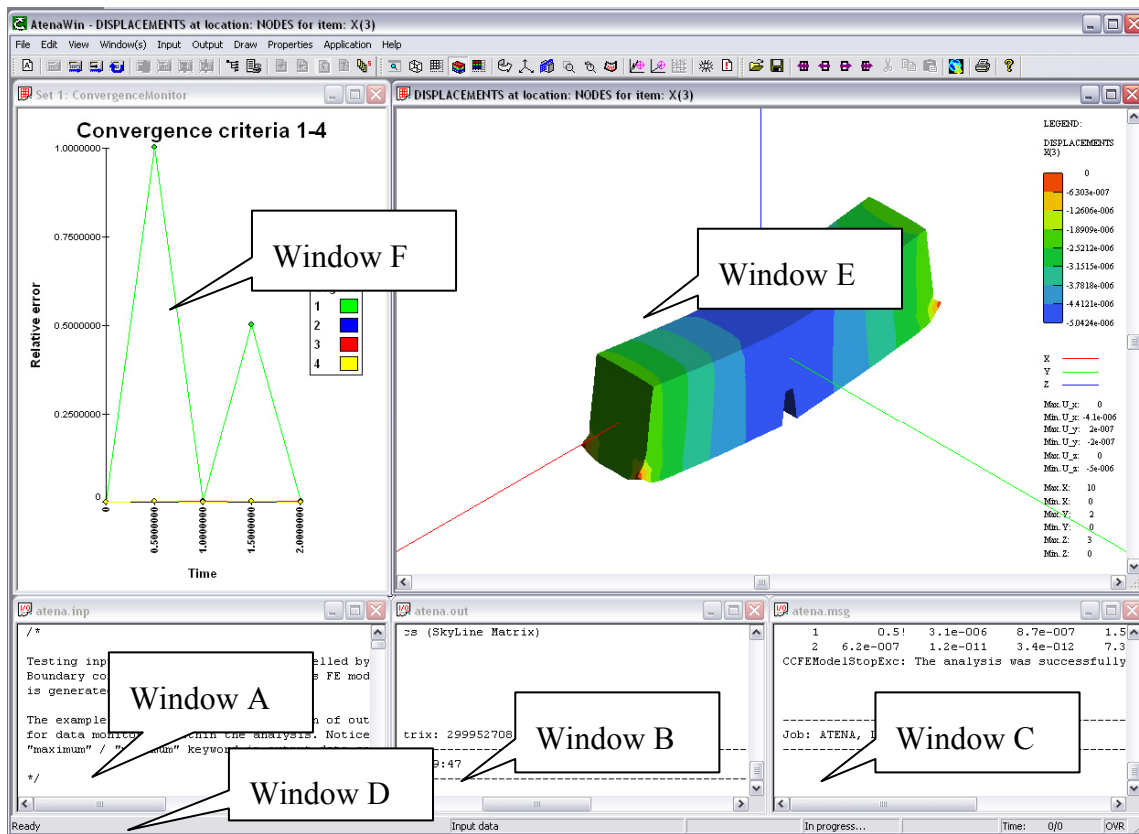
AtenaWin - DISPLACEMENTS at location: NODES for item: X(3)

File Edit View Window(s) Input Output Draw Properties Application Help

Set 1: ConvergenceMonitor

Convergence criteria 1-4

1.0000000
0.7500000
0.5000000
0.2500000
0

Relative error

0
0.5000000
1.0000000
1.5000000
2.0000000

Time

1
2
3
4

Window F

DISPLACEMENTS at location: NODES for item: X(3)

LEGEND:
DISPLACEMENTS
X(3)

0
-6.303e-007
-1.2606e-006
-1.8909e-006
-2.5212e-006
-3.1515e-006
-3.7818e-006
-4.4121e-006
-5.0424e-006

X
Y
Z

Max. U_x: 0
Min. U_x: -4.1e-006
Max. U_y: 2e-007
Min. U_y: -2e-007
Max. U_z: 0
Min. U_z: -5e-006

Max. X: 10
Min. X: 0
Max. Y: 2
Min. Y: 0
Max. Z: 3
Min. Z: 0

Window E

atena.inp

/*

Testing inp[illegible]lled by
Boundary co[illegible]s FE mod
is generate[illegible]

The example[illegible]n of out
for data moni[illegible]hin the analysis. Notice
"maximum" / "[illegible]" keyword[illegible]

*/

Window A

Window D

atena.out

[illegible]s (SkyLine Matrix)

trix: 299952708

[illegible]9:47

Window B

atena.msg

1 0.5! 3.1e-006 8.7e-007 1.5
2 6.2e-007 1.2e-011 3.4e-012 7.3
CCFEModelStopExc: The analysis was successfully

Job: ATENA, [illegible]

Window C

Ready | Input data | In progress... | Time: 0/0 | OVR